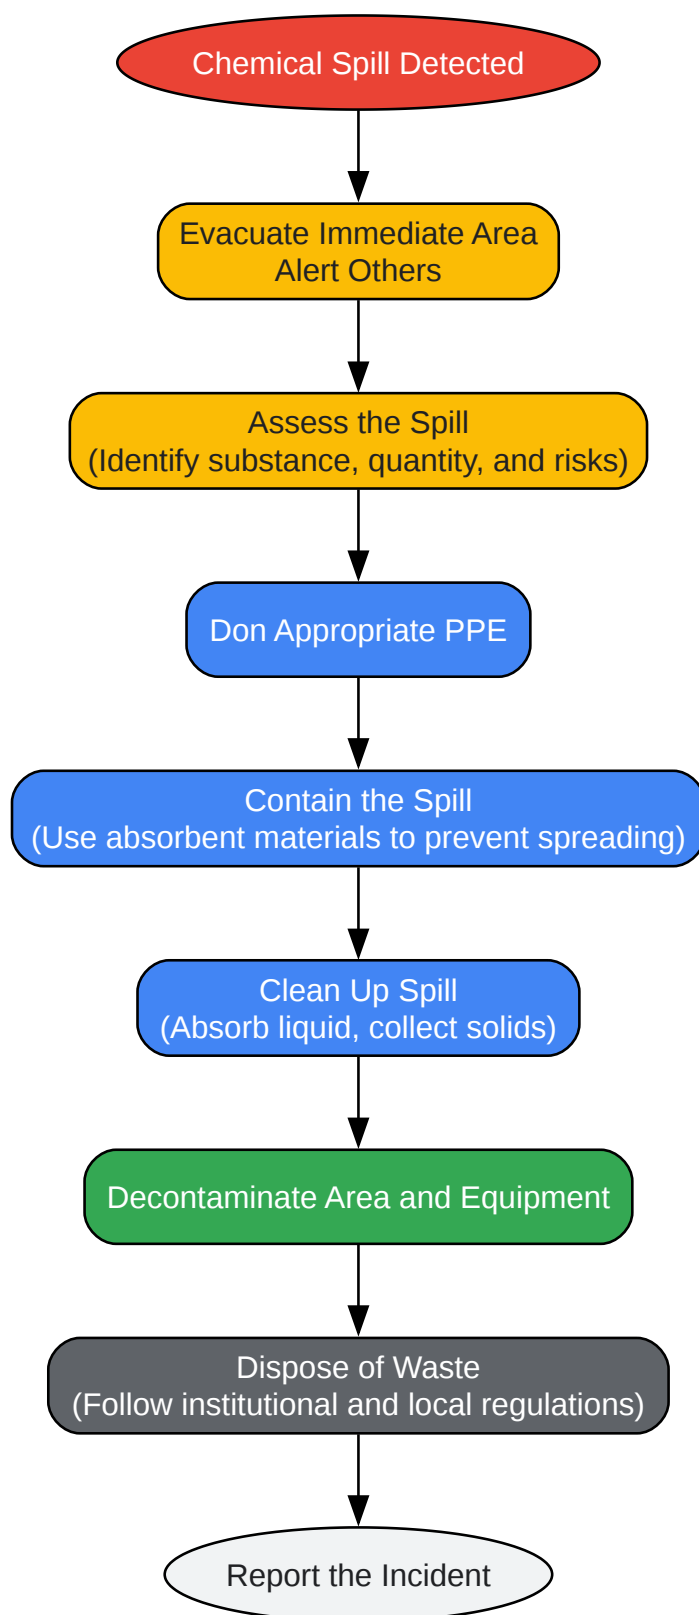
Chemical Spill Detected

Evacuate Immediate Area
Alert Others

Assess the Spill
(Identify substance, quantity, and risks)

Don Appropriate PPE

Contain the Spill
(Use absorbent materials to prevent spreading)

Clean Up Spill
(Absorb liquid, collect solids)

Decontaminate Area and Equipment

Dispose of Waste
(Follow institutional and local regulations)

Report the Incident